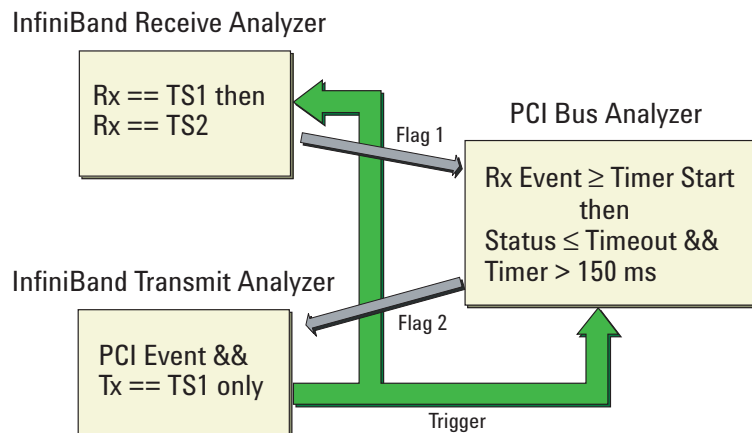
InfiniBand Receive Analyzer

Rx == TS1 then
Rx == TS2

Flag 1

PCI Bus Analyzer

Rx Event ≥ Timer Start
then
Status ≤ Timeout &&
Timer > 150 ms

InfiniBand Transmit Analyzer

Flag 2

PCI Event &&
Tx == TS1 only

Trigger